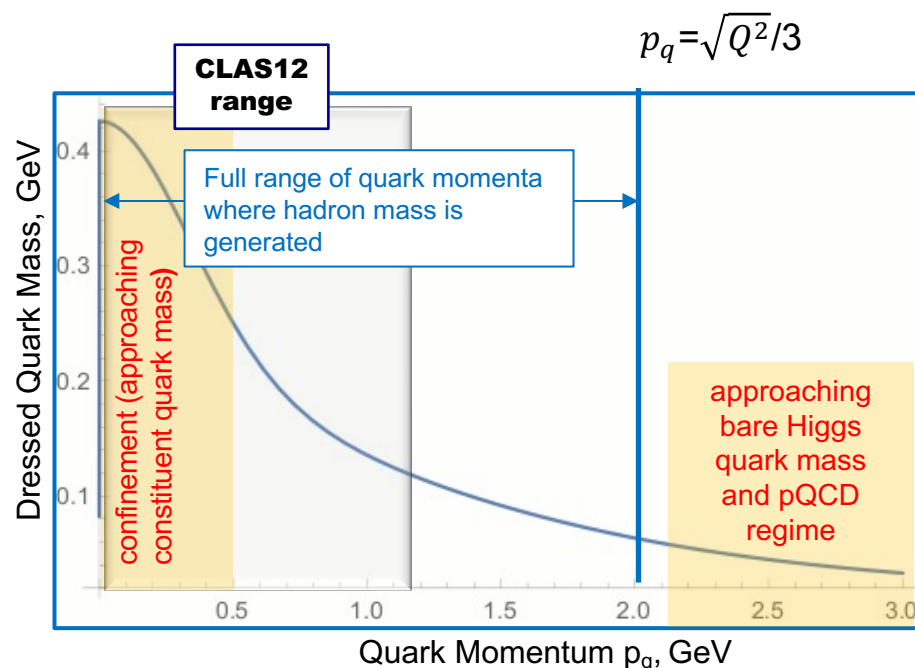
$p_q$=$\sqrt{Q^2}/3$

CLAS12 range

Full range of quark momenta where hadron mass is generated

Dressed Quark Mass, GeV

0.4

0.3

0.2

0.1

confinement (approaching constituent quark mass)

approaching bare Higgs quark mass and pQCD regime

0.5 1.0 1.5 2.0 2.5 3.0

Quark Momentum $p_q$, GeV